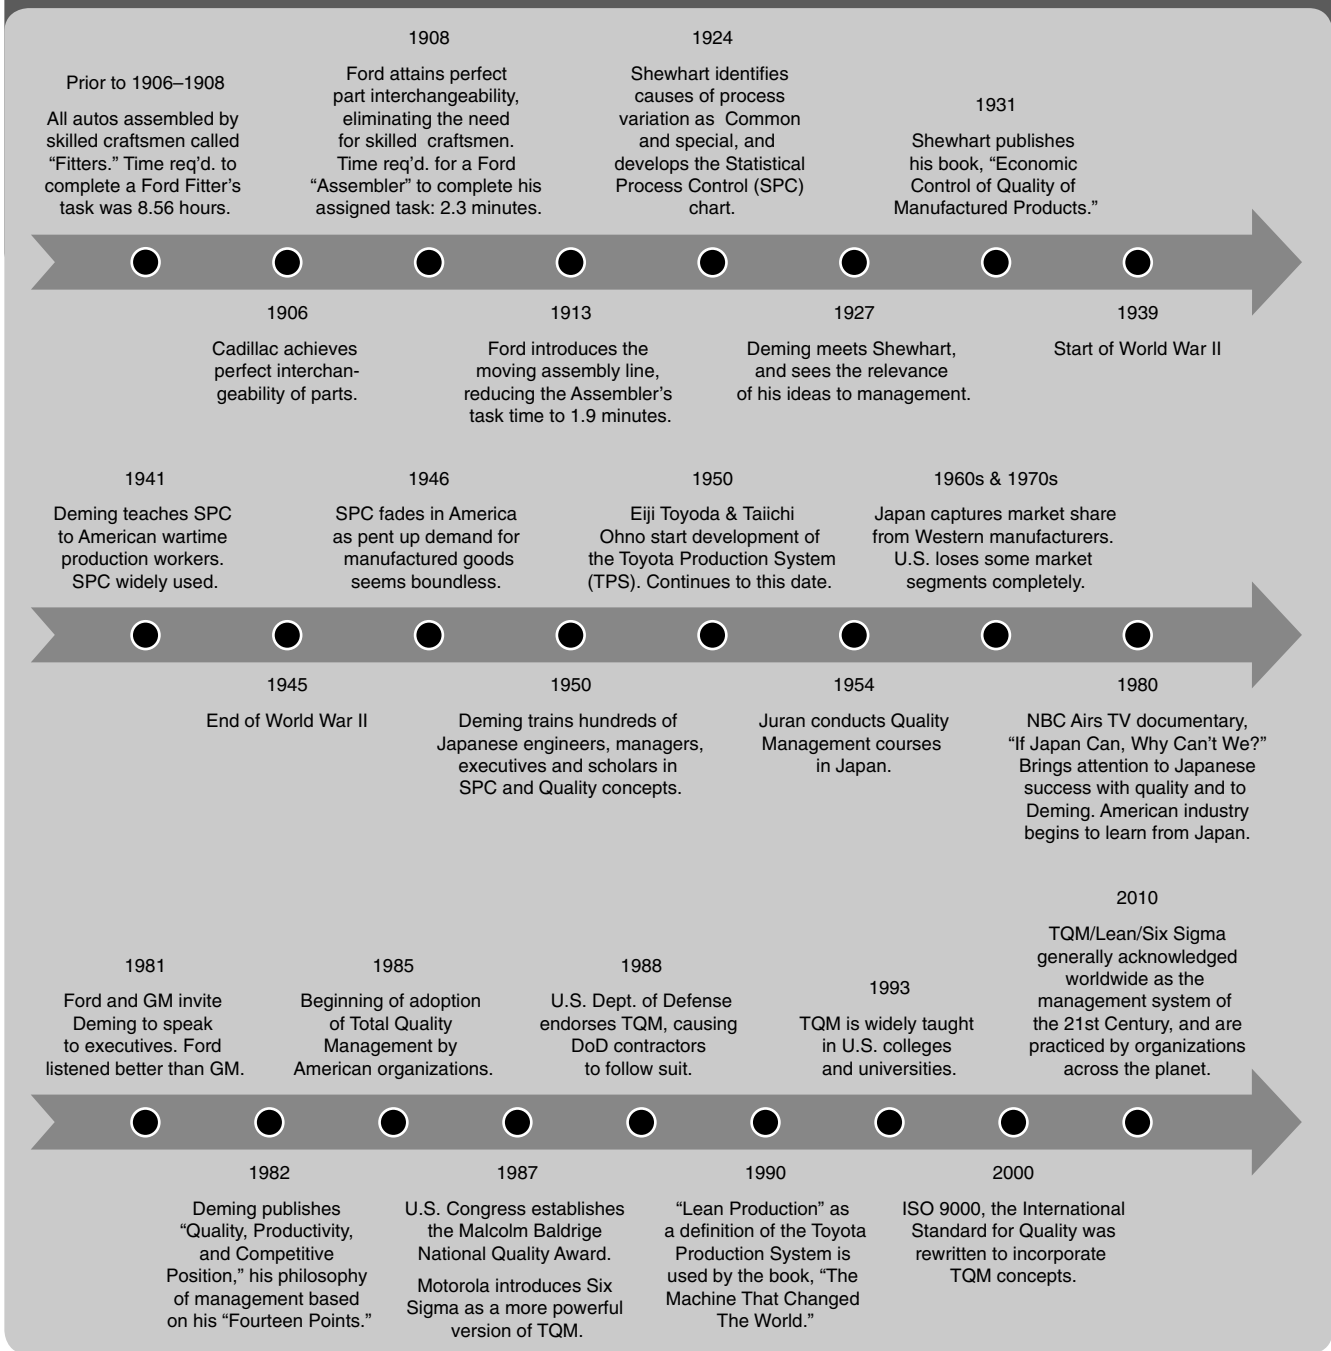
Prior to 1906–1908

All autos assembled by skilled craftsmen called "Fitters." Time req'd. to complete a Ford Fitter's task was 8.56 hours.

1908

Ford attains perfect part interchangeability, eliminating the need for skilled craftsmen. Time req'd. for a Ford "Assembler" to complete his assigned task: 2.3 minutes.

1924

Shewhart identifies causes of process variation as Common and special, and develops the Statistical Process Control (SPC) chart.

1931

Shewhart publishes his book, "Economic Control of Quality of Manufactured Products."

1906

Cadillac achieves perfect interchangeability of parts.

1913

Ford introduces the moving assembly line, reducing the Assembler's task time to 1.9 minutes.

1927

Deming meets Shewhart, and sees the relevance of his ideas to management.

1939

Start of World War II

1941

Deming teaches SPC to American wartime production workers. SPC widely used.

1946

SPC fades in America as pent up demand for manufactured goods seems boundless.

1950

Eiji Toyoda & Taiichi Ohno start development of the Toyota Production System (TPS). Continues to this date.

1960s & 1970s

Japan captures market share from Western manufacturers. U.S. loses some market segments completely.

1945

End of World War II

1950

Deming trains hundreds of Japanese engineers, managers, executives and scholars in SPC and Quality concepts.

1954

Juran conducts Quality Management courses in Japan.

1980

NBC Airs TV documentary, "If Japan Can, Why Can't We?" Brings attention to Japanese success with quality and to Deming. American industry begins to learn from Japan.

1981

Ford and GM invite Deming to speak to executives. Ford listened better than GM.

1985

Beginning of adoption of Total Quality Management by American organizations.

1988

U.S. Dept. of Defense endorses TQM, causing DoD contractors to follow suit.

1993

TQM is widely taught in U.S. colleges and universities.

2010

TQM/Lean/Six Sigma generally acknowledged worldwide as the management system of the 21st Century, and are practiced by organizations across the planet.

1982

Deming publishes "Quality, Productivity, and Competitive Position," his philosophy of management based on his "Fourteen Points."

1987

U.S. Congress establishes the Malcolm Baldrige National Quality Award.

Motorola introduces Six Sigma as a more powerful version of TQM.

1990

"Lean Production" as a definition of the Toyota Production System is used by the book, "The Machine That Changed The World."

2000

ISO 9000, the International Standard for Quality was rewritten to incorporate TQM concepts.